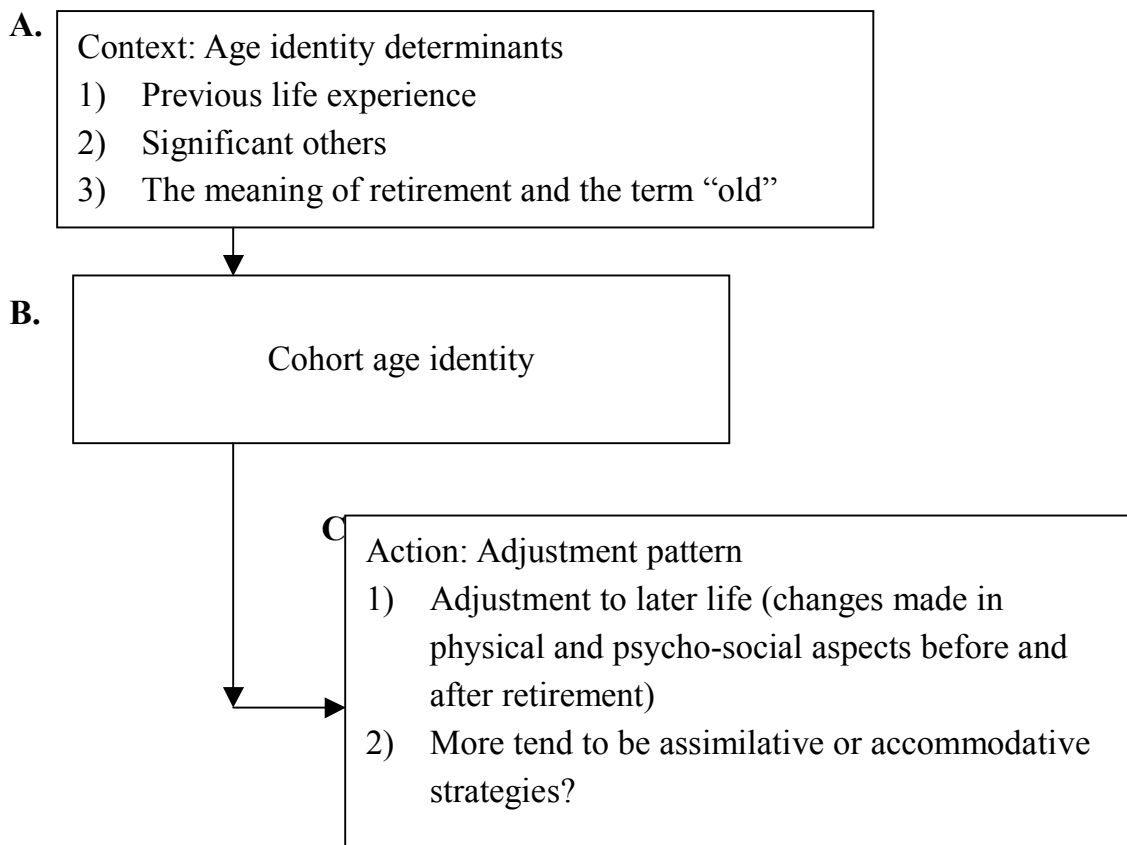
A.

Context: Age identity determinants
1) Previous life experience
2) Significant others
3) The meaning of retirement and the term "old"

B.

Cohort age identity

C

Action: Adjustment pattern
1) Adjustment to later life (changes made in physical and psycho-social aspects before and after retirement)
2) More tend to be assimilative or accommodative strategies?